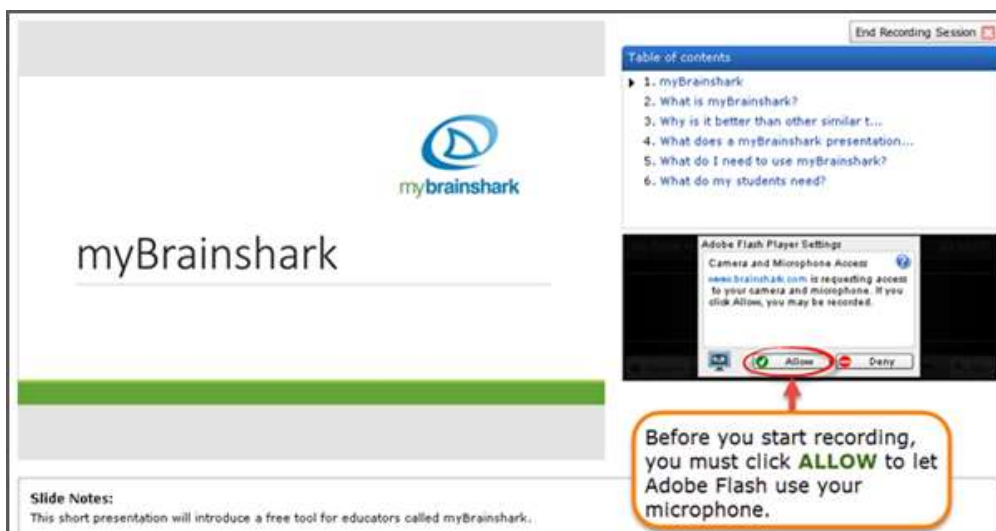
End Recording Session

Table of contents

1. myBrainshark
2. What is myBrainshark?
3. Why is it better than other similar t...
4. What does a myBrainshark presentation...
5. What do I need to use myBrainshark?
6. What do my students need?

mybrainshark

myBrainshark

Adobe Flash Player Settings

Camera and Microphone Access

www.brainshark.com is requesting access to your camera and microphone. If you click Allow, you may be recorded.

Allow

Deny

Before you start recording, you must click ALLOW to let Adobe Flash use your microphone.

Slide Notes:

This short presentation will introduce a free tool for educators called myBrainshark.